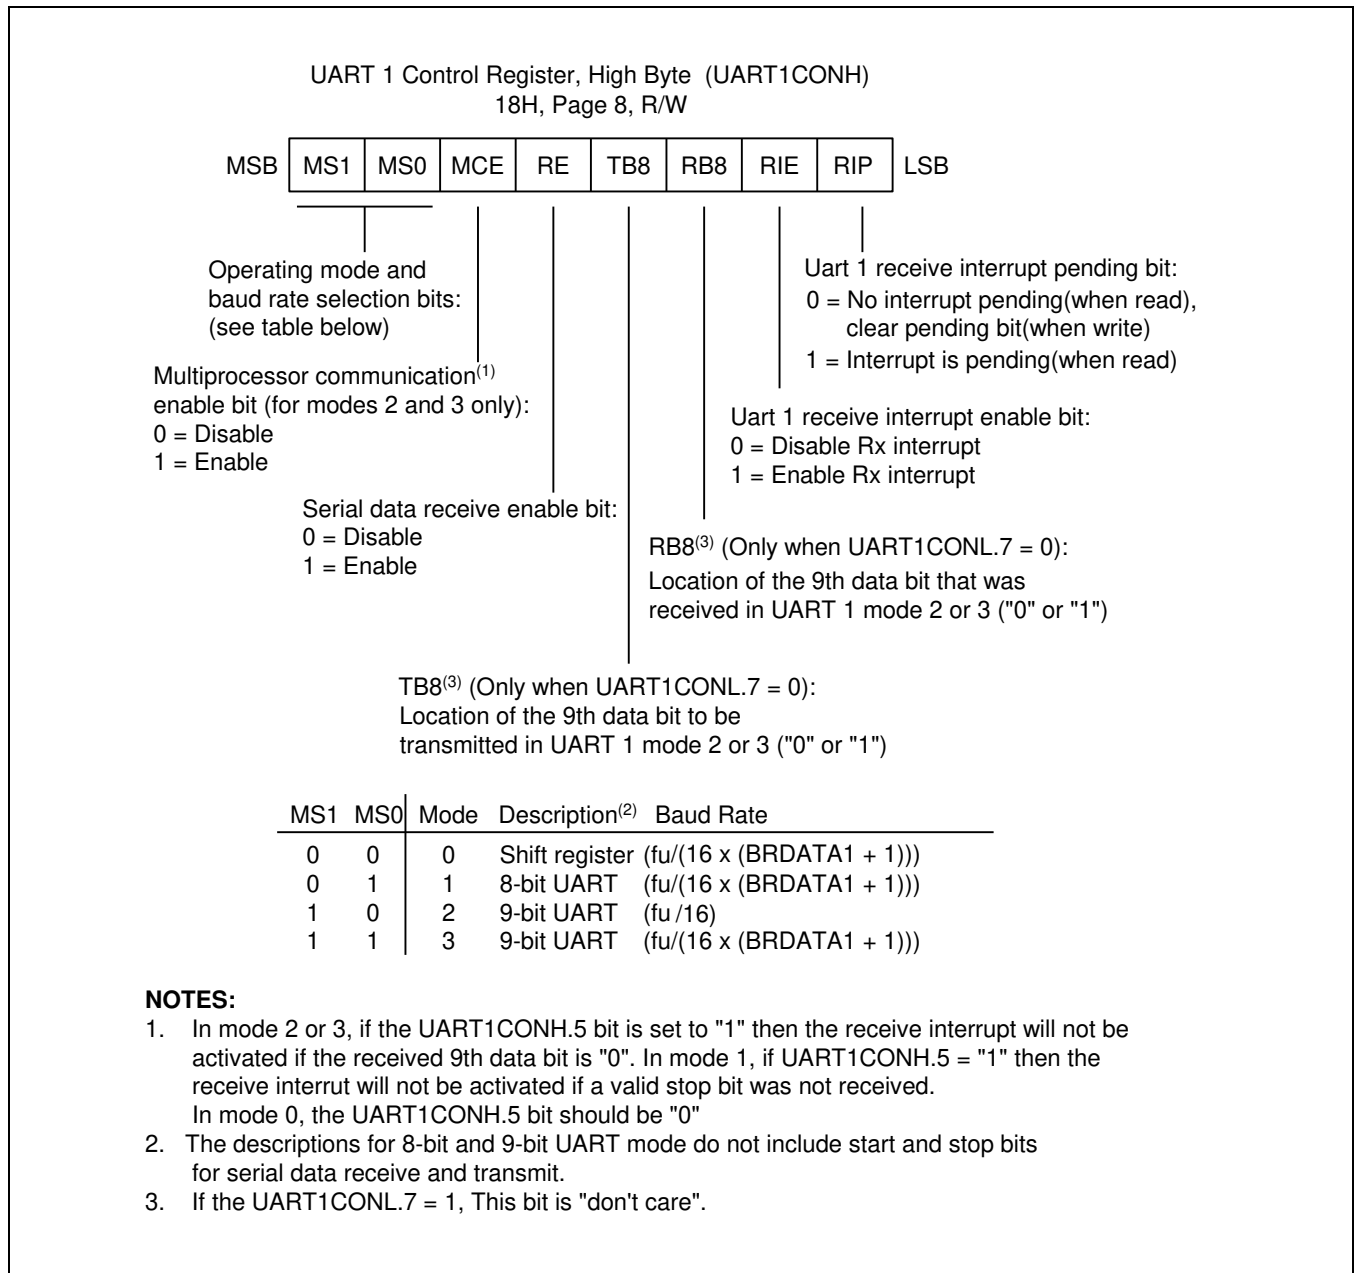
UART 1 Control Register, High Byte (UART1CONH)
18H, Page 8, R/W

| MSB | MS1 | MS0 | MCE | RE | TB8 | RB8 | RIE | RIP | LSB |
|---|---|---|---|---|---|---|---|---|---|

Operating mode and baud rate selection bits: (see table below)

Multiprocessor communication$^{(1)}$ enable bit (for modes 2 and 3 only):
0 = Disable
1 = Enable

Serial data receive enable bit:
0 = Disable
1 = Enable

Uart 1 receive interrupt pending bit:
0 = No interrupt pending(when read), clear pending bit(when write)
1 = Interrupt is pending(when read)

Uart 1 receive interrupt enable bit:
0 = Disable Rx interrupt
1 = Enable Rx interrupt

RB8$^{(3)}$ (Only when UART1CONL.7 = 0):
Location of the 9th data bit that was received in UART 1 mode 2 or 3 ("0" or "1")

TB8$^{(3)}$ (Only when UART1CONL.7 = 0):
Location of the 9th data bit to be transmitted in UART 1 mode 2 or 3 ("0" or "1")

| MS1 | MS0 | Mode | Description$^{(2)}$ | Baud Rate |
|---|---|---|---|---|
| 0 | 0 | 0 | Shift register | (fu/(16 x (BRDATA1 + 1))) |
| 0 | 1 | 1 | 8-bit UART | (fu/(16 x (BRDATA1 + 1))) |
| 1 | 0 | 2 | 9-bit UART | (fu /16) |
| 1 | 1 | 3 | 9-bit UART | (fu/(16 x (BRDATA1 + 1))) |

NOTES:
1. In mode 2 or 3, if the UART1CONH.5 bit is set to "1" then the receive interrupt will not be activated if the received 9th data bit is "0". In mode 1, if UART1CONH.5 = "1" then the receive interrut will not be activated if a valid stop bit was not received.
In mode 0, the UART1CONH.5 bit should be "0"
2. The descriptions for 8-bit and 9-bit UART mode do not include start and stop bits for serial data receive and transmit.
3. If the UART1CONL.7 = 1, This bit is "don't care".